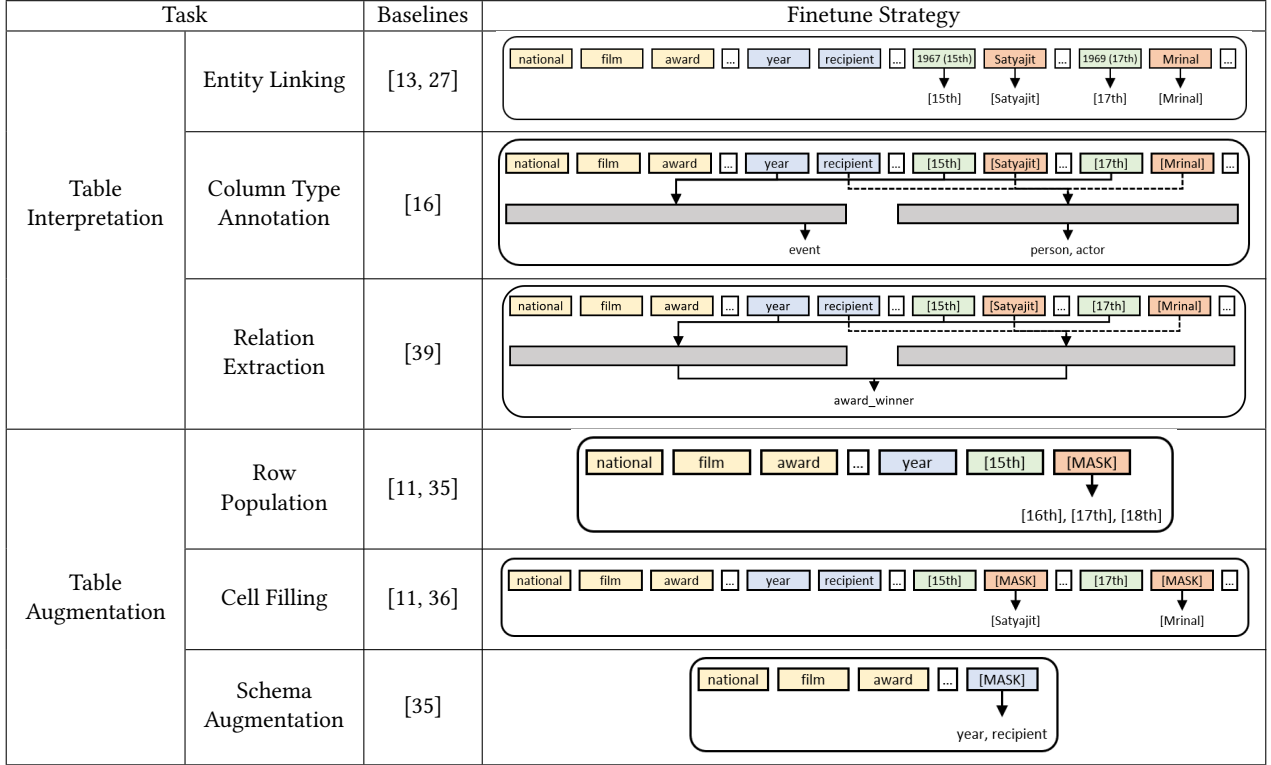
| Task | | Baselines | Finetune Strategy |
|---|---|---|---|
| Table Interpretation | Entity Linking | [13, 27] | national film award ... year recipient ... 1967 (15th) Satyajit ... 1969 (17th) Mrinal ... [15th] [Satyajit] [17th] [Mrinal] |
| | Column Type Annotation | [16] | national film award ... year recipient ... [15th] [Satyajit] ... [17th] [Mrinal] ... event person, actor |
| | Relation Extraction | [39] | national film award ... year recipient ... [15th] [Satyajit] ... [17th] [Mrinal] ... award_winner |
| Table Augmentation | Row Population | [11, 35] | national film award ... year [15th] [MASK] [16th], [17th], [18th] |
| | Cell Filling | [11, 36] | national film award ... year recipient ... [15th] [MASK] ... [17th] [MASK] ... [Satyajit] [Mrinal] |
| | Schema Augmentation | [35] | national film award ... [MASK] year, recipient |